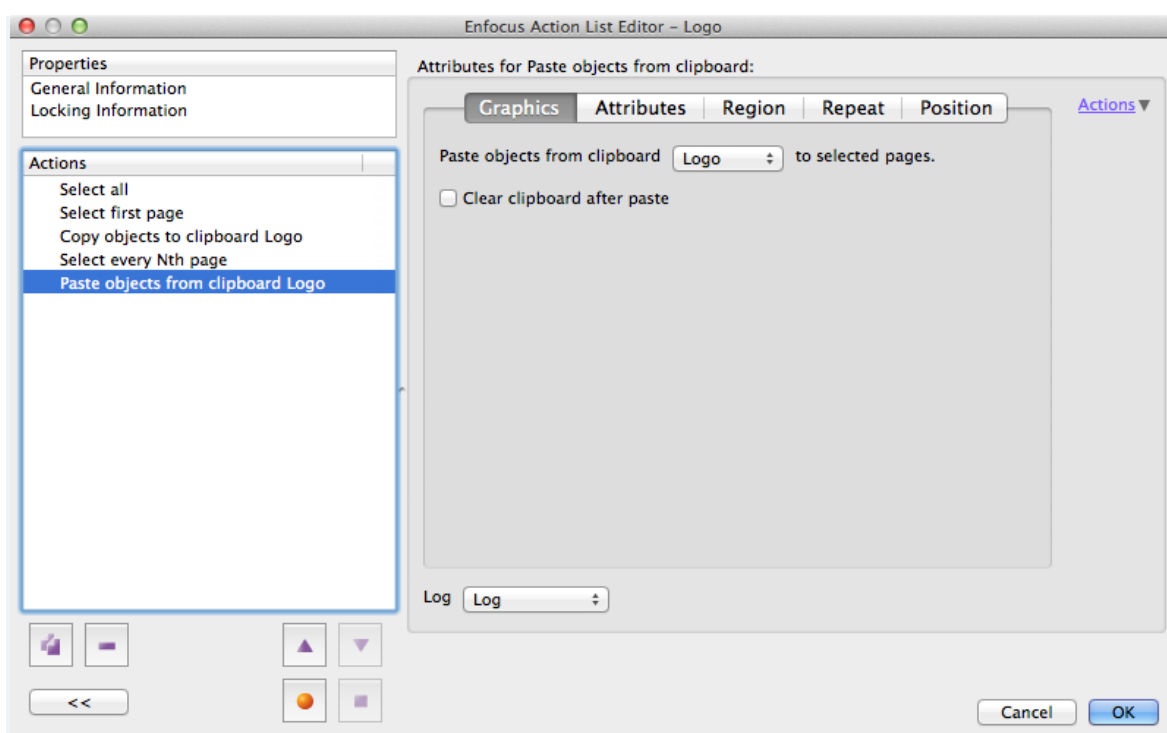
Enfocus Action List Editor – Logo

Properties
General Information
Locking Information

Actions
Select all
Select first page
Copy objects to clipboard Logo
Select every Nth page
Paste objects from clipboard Logo

<<

Attributes for Paste objects from clipboard:

Graphics | Attributes | Region | Repeat | Position

Actions

Paste objects from clipboard Logo to selected pages.

Clear clipboard after paste

Log Log

Cancel OK